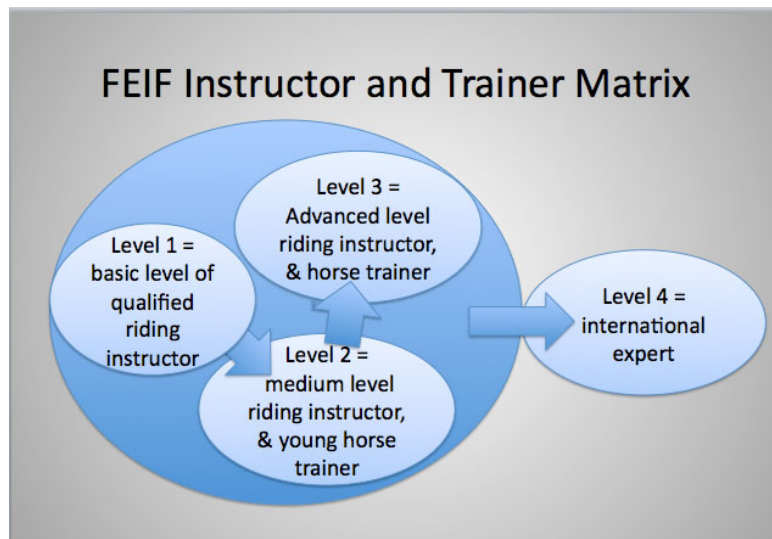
FEIF Instructor and Trainer Matrix

Level 1 = basic level of qualified riding instructor

Level 2 = medium level riding instructor, & young horse trainer

Level 3 = Advanced level riding instructor, & horse trainer

Level 4 = international expert